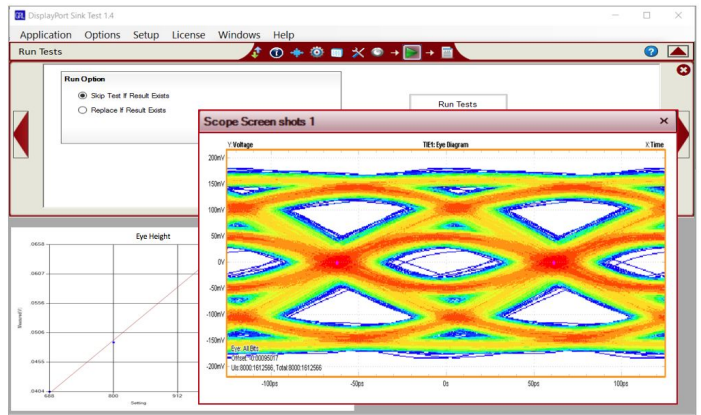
DisplayPort Sink Test 1.4

Application Options Setup License Windows Help

Run Tests

Run Option

Skip Test If Result Exists

Replace If Result Exists

Run Tests

Scope Screen shots 1

Y:Voltage

TIE1: Eye Diagram

X:Time

200mV
150mV
100mV
50mV
0V
-50mV
-100mV
-150mV
-200mV

Eye: All Bits
Offset: -0.00095017
UIs:8000:1612566, Total:8000:1612566

-100ps
-50ps
0s
50ps
100ps

Eye Height

0.658
0.607
0.556
0.506
0.455
0.404

688
800
912

Result(V)

Setting